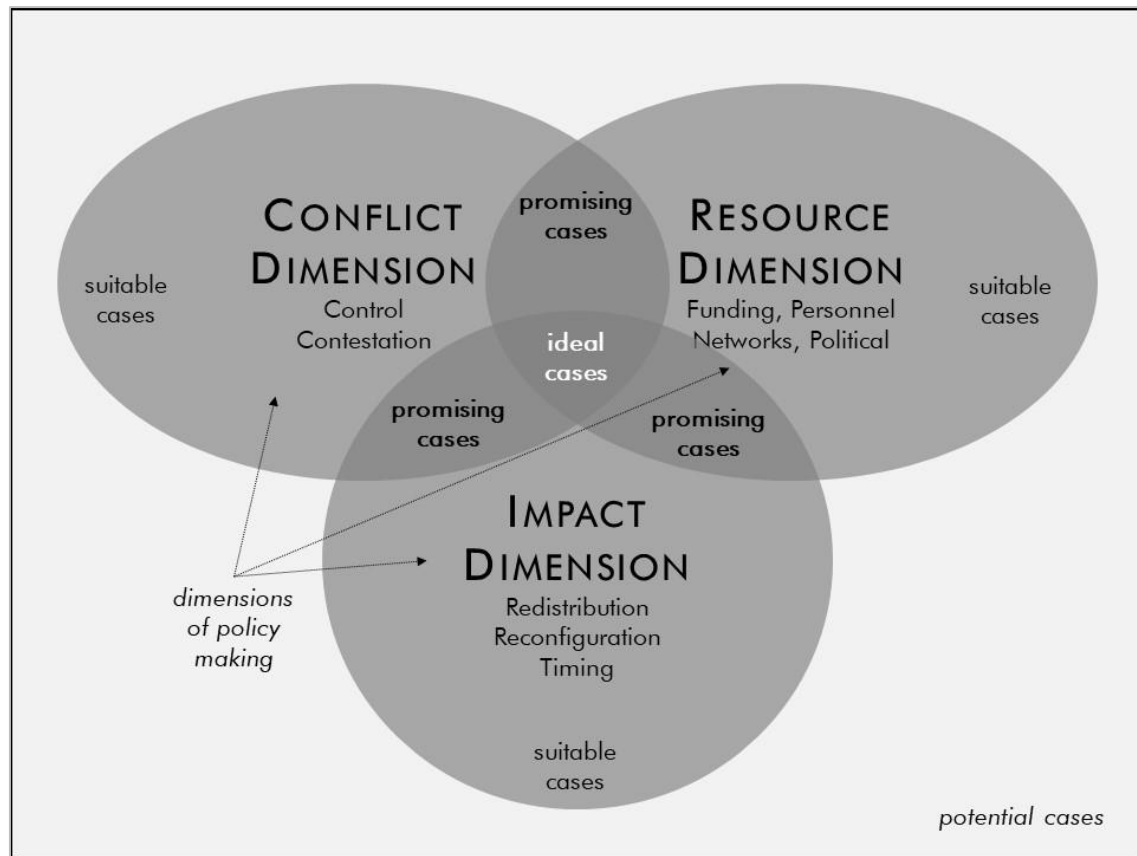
suitable cases

CONFLICT DIMENSION
Control
Contestation

promising cases

RESOURCE DIMENSION
Funding, Personnel
Networks, Political

suitable cases

ideal cases

promising cases

promising cases

IMPACT DIMENSION
Redistribution
Reconfiguration
Timing

dimensions of policy making

suitable cases

potential cases